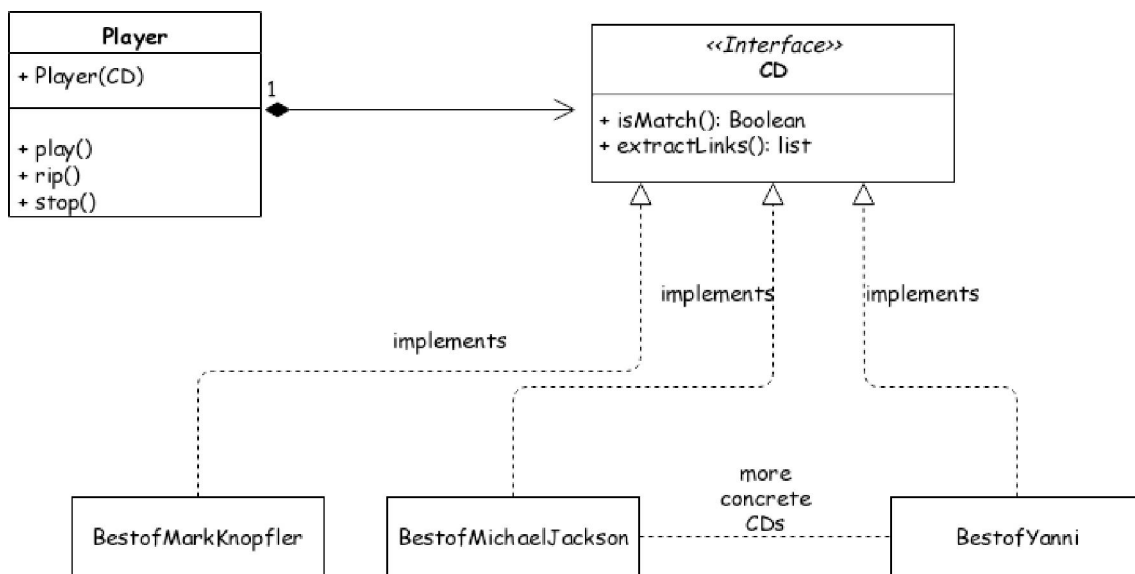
Player

+ Player(CD)

+ play()
+ rip()
+ stop()

1

<<Interface>>
CD

+ isMatch(): Boolean
+ extractLinks(): list

implements

implements

implements

BestofMarkKnopfler

BestofMichaelJackson

more concrete CDs

BestofYanni